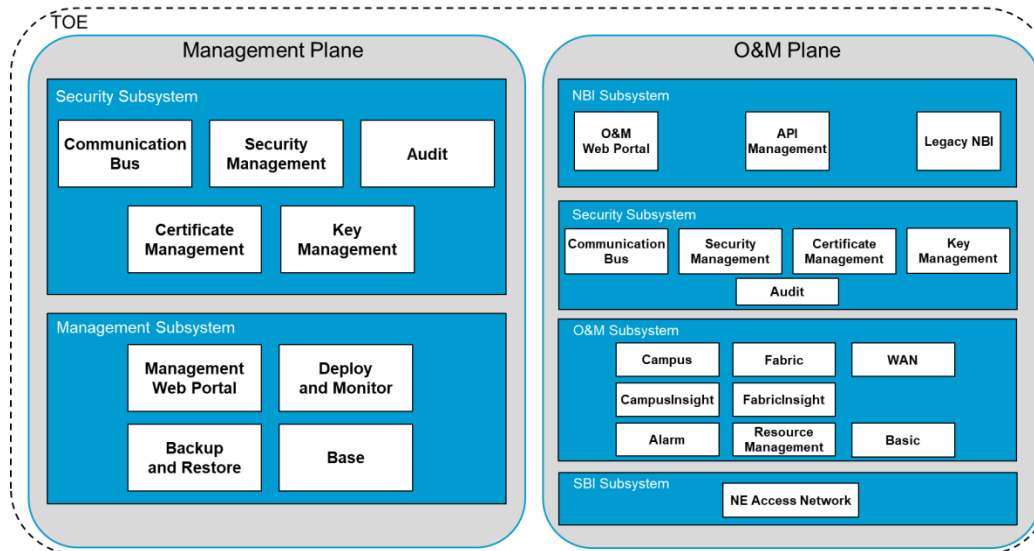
TOE

Management Plane

Security Subsystem

Communication Bus

Security Management

Audit

Certificate Management

Key Management

Management Subsystem

Management Web Portal

Deploy and Monitor

Backup and Restore

Base

O&M Plane

NBI Subsystem

O&M Web Portal

API Management

Legacy NBI

Security Subsystem

Communication Bus

Security Management

Certificate Management

Key Management

Audit

O&M Subsystem

Campus

Fabric

WAN

CampusInsight

FabricInsight

Alarm

Resource Management

Basic

SBI Subsystem

NE Access Network